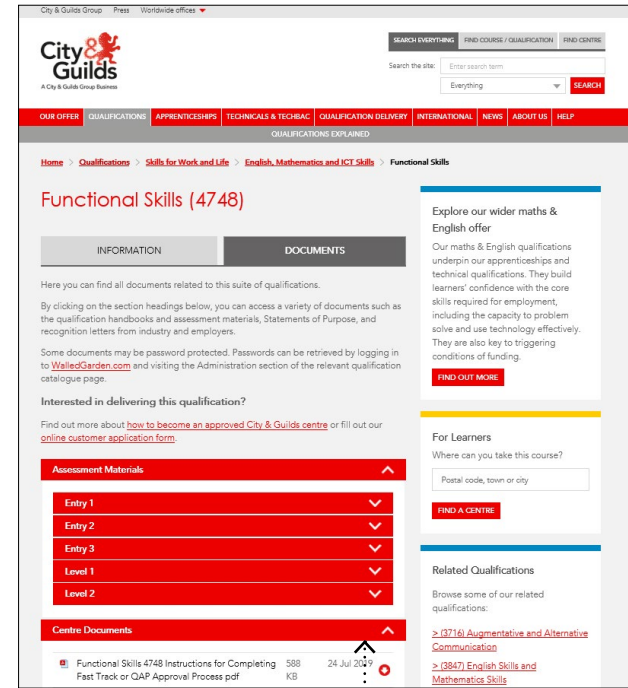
City & Guilds Group Press Worldwide offices

City & Guilds
A City & Guilds Group Business

SEARCH EVERYTHING FIND COURSE / QUALIFICATION FIND CENTRE
Search the site: Enter search term
Everything
SEARCH

OUR OFFER QUALIFICATIONS APPRENTICESHIPS TECHNICALS & TECHBAC QUALIFICATION DELIVERY INTERNATIONAL NEWS ABOUT US HELP
QUALIFICATIONS EXPLAINED

Home > Qualifications > Skills for Work and Life > English, Mathematics and ICT Skills > Functional Skills

Functional Skills (4748)

INFORMATION DOCUMENTS

Here you can find all documents related to this suite of qualifications.

By clicking on the section headings below, you can access a variety of documents such as the qualification handbooks and assessment materials, Statements of Purpose, and recognition letters from industry and employers.

Some documents may be password protected. Passwords can be retrieved by logging in to WalledGarden.com and visiting the Administration section of the relevant qualification catalogue page.

Interested in delivering this qualification?

Find out more about how to become an approved City & Guilds centre or fill out our online customer application form.

Assessment Materials
Entry 1
Entry 2
Entry 3
Level 1
Level 2

Centre Documents
Functional Skills 4748 Instructions for Completing Fast Track or QAP Approval Process pdf 588 KB 24 Jul 2019

Explore our wider maths & English offer
Our maths & English qualifications underpin our apprenticeships and technical qualifications. They build learners' confidence with the core skills required for employment, including the capacity to problem solve and use technology effectively. They are also key to triggering conditions of funding.
FIND OUT MORE

For Learners
Where can you take this course?
Postal code, town or city
FIND A CENTRE

Related Qualifications
Browse some of our related qualifications:
> (3716) Augmentative and Alternative Communication
> (3847) English Skills and Mathematics Skills